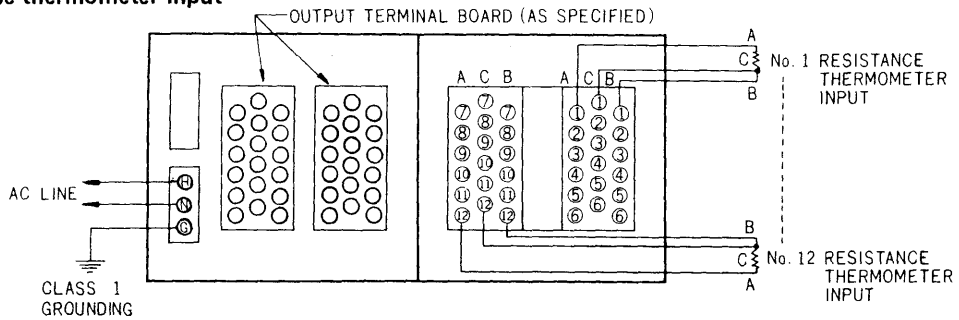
e thermometer input

OUTPUT TERMINAL BOARD (AS SPECIFIED)

AC LINE

H
N
G

CLASS 1 GROUNDING

A C B
⑦ ⑦ ⑦
⑧ ⑧ ⑧
⑨ ⑨ ⑨
⑩ ⑩ ⑩
⑪ ⑪ ⑪
⑫ ⑫ ⑫

A C B
① ① ①
② ② ②
③ ③ ③
④ ④ ④
⑤ ⑤ ⑤
⑥ ⑥ ⑥

A
C No. 1 RESISTANCE THERMOMETER INPUT
B

B
C No. 12 RESISTANCE THERMOMETER INPUT
A